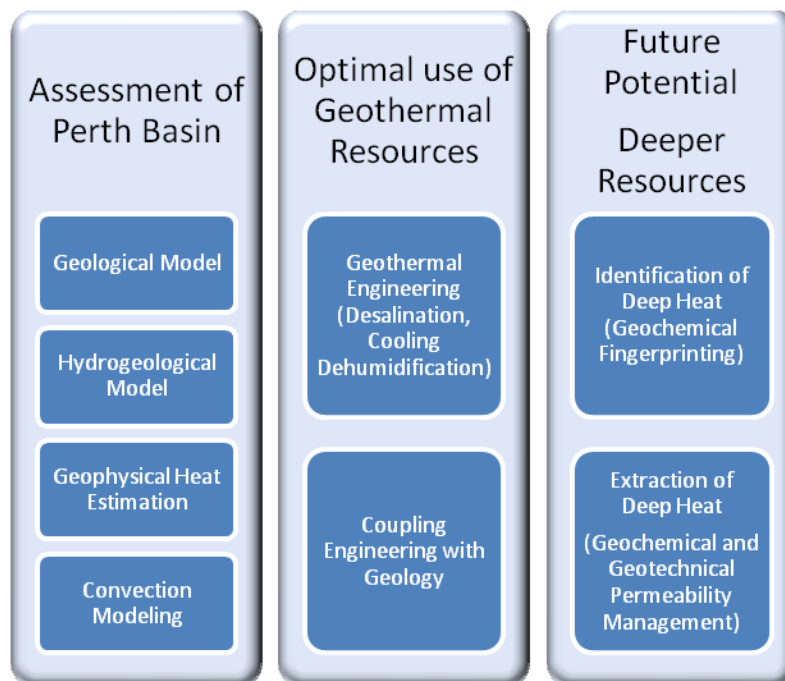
Assessment of Perth Basin

Geological Model

Hydrogeological Model

Geophysical Heat Estimation

Convection Modeling

Optimal use of Geothermal Resources

Geothermal Engineering (Desalination, Cooling Dehumidification)

Coupling Engineering with Geology

Future Potential

Deeper Resources

Identification of Deep Heat (Geochemical Fingerprinting)

Extraction of Deep Heat

(Geochemical and Geotechnical Permeability Management)